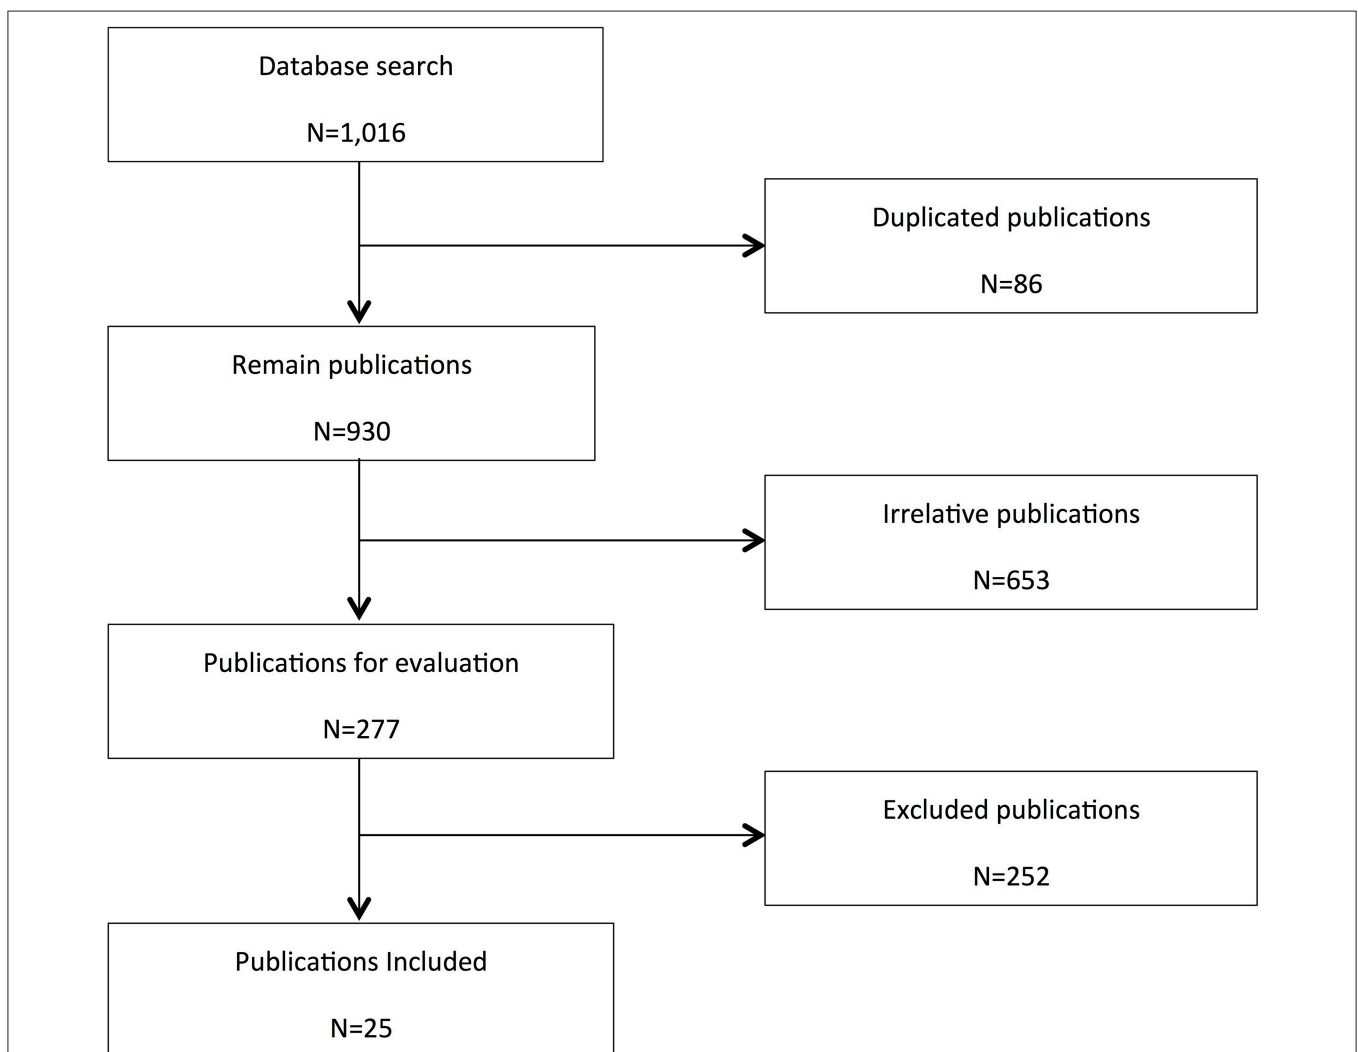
Database search

N=1,016

Duplicated publications

N=86

Remain publications

N=930

Irrelative publications

N=653

Publications for evaluation

N=277

Excluded publications

N=252

Publications Included

N=25